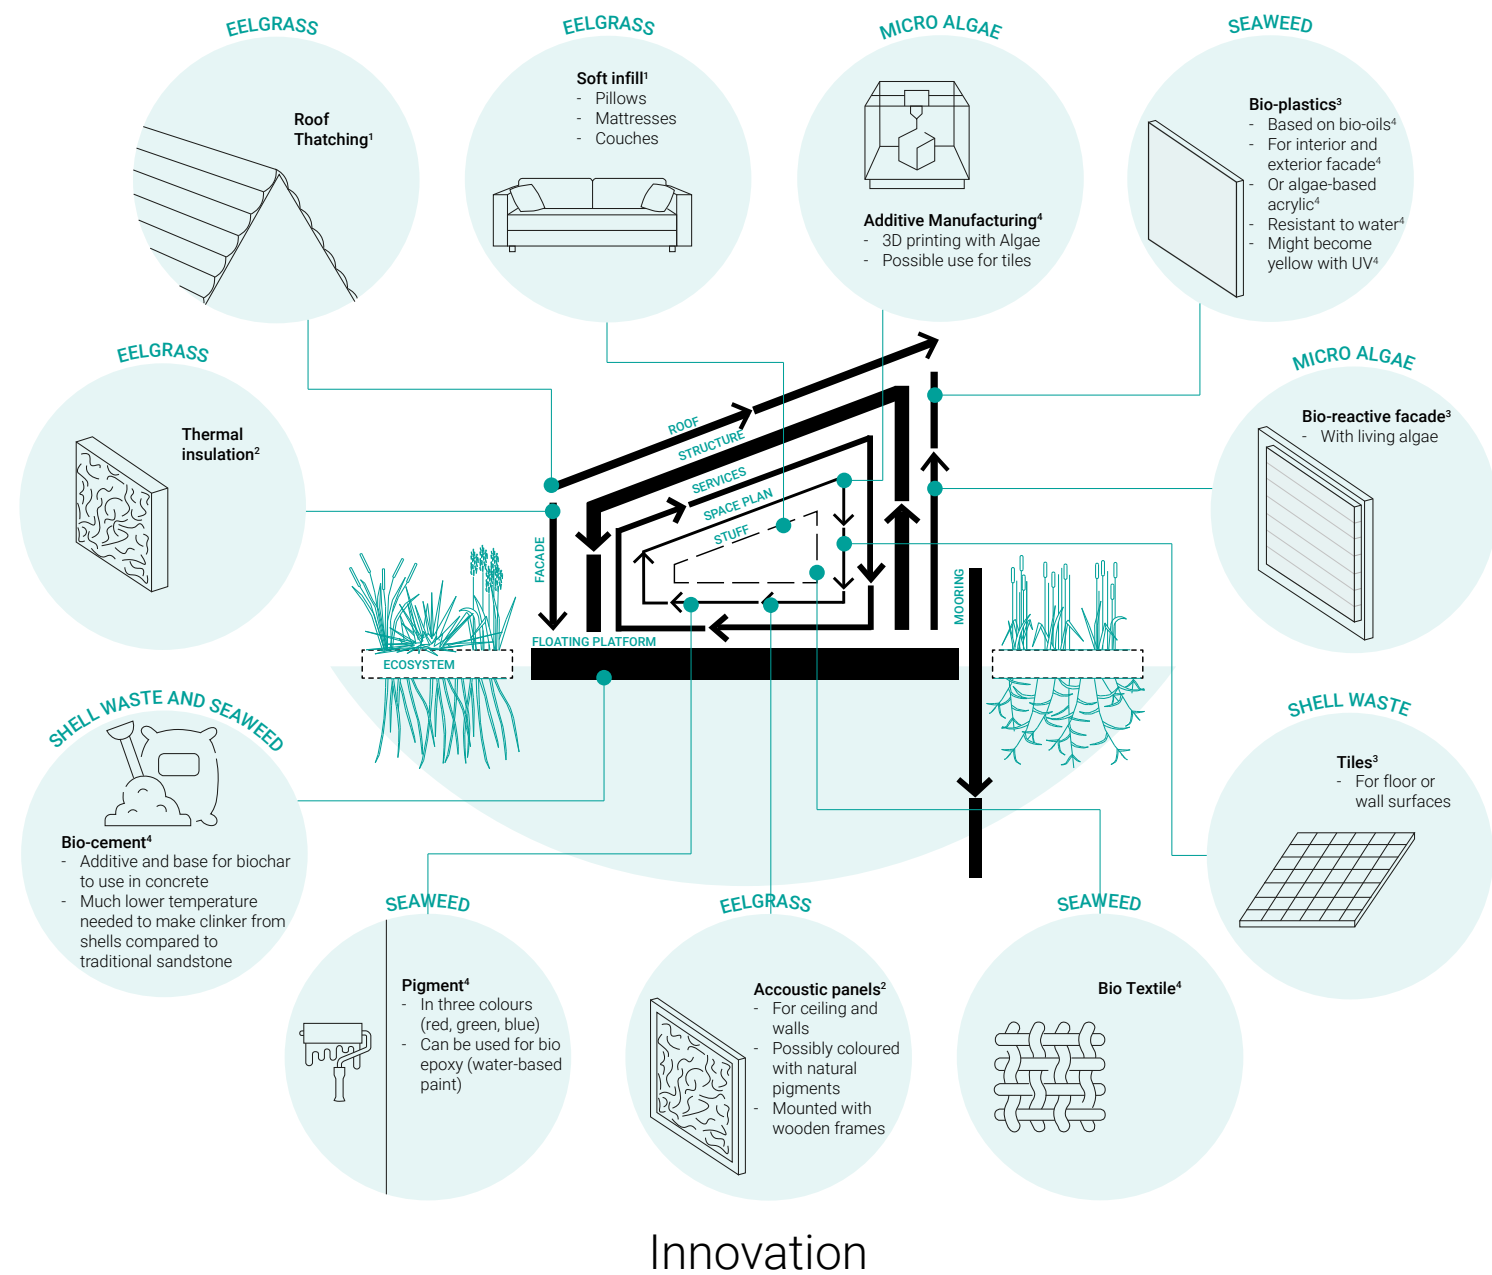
EELGRASS

Roof Thatching$^1$

EELGRASS

Soft infill$^1$
- Pillows
- Mattresses
- Couches

MICRO ALGAE

Additive Manufacturing$^4$
- 3D printing with Algae
- Possible use for tiles

SEAWEED

Bio-plastics$^3$
- Based on bio-oils$^4$
- For interior and exterior facade$^4$
- Or algae-based acrylic$^4$
- Resistant to water$^4$
- Might become yellow with UV$^4$

EELGRASS

Thermal insulation$^2$

MICRO ALGAE

Bio-reactive facade$^3$
- With living algae

ROOF
STRUCTURE
SERVICES
SPACE PLAN
STUFF
FACADE
MOORING
FLOATING PLATFORM
ECOSYSTEM

SHELL WASTE

Tiles$^3$
- For floor or wall surfaces

SHELL WASTE AND SEAWEED

Bio-cement$^4$
- Additive and base for biochar to use in concrete
- Much lower temperature needed to make clinker from shells compared to traditional sandstone

SEAWEED

Pigment$^4$
- In three colours (red, green, blue)
- Can be used for bio epoxy (water-based paint)

EELGRASS

Accoustic panels$^2$
- For ceiling and walls
- Possibly coloured with natural pigments
- Mounted with wooden frames

SEAWEED

Bio Textile$^4$

Innovation